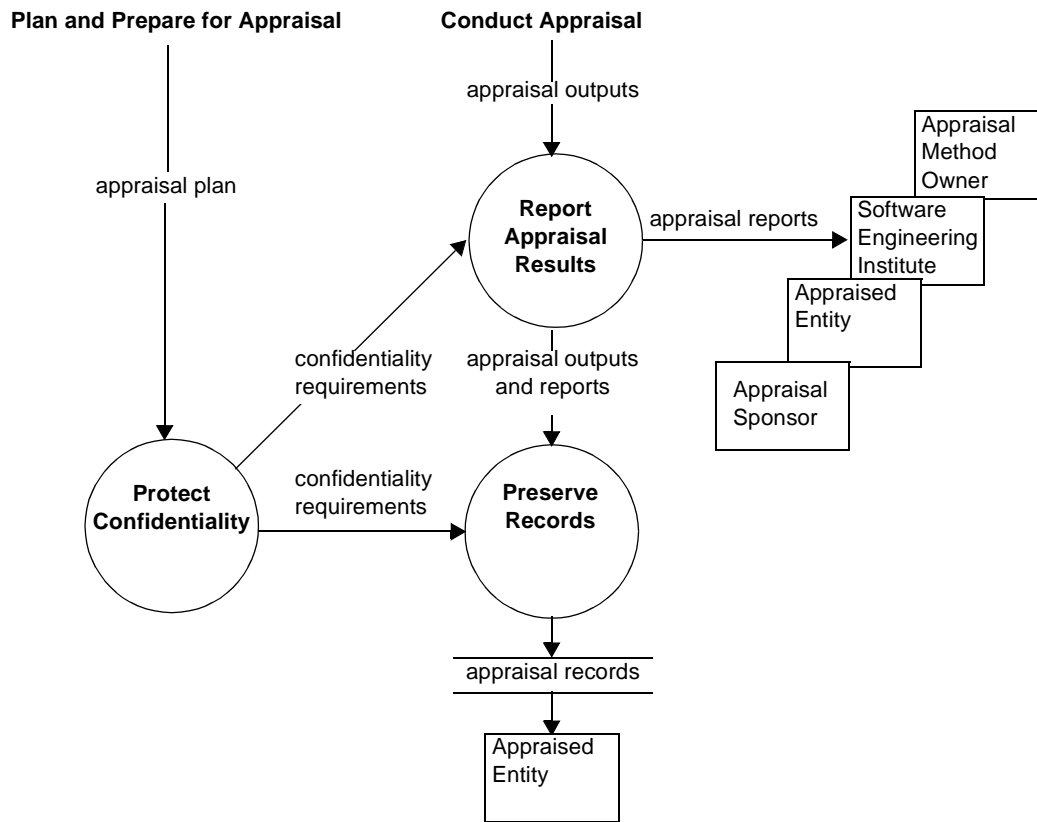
Plan and Prepare for Appraisal

Conduct Appraisal

appraisal outputs

appraisal plan

Report Appraisal Results

appraisal reports

Appraisal Method Owner

Software Engineering Institute

Appraised Entity

Appraisal Sponsor

confidentiality requirements

appraisal outputs and reports

confidentiality requirements

Protect Confidentiality

Preserve Records

appraisal records

Appraised Entity